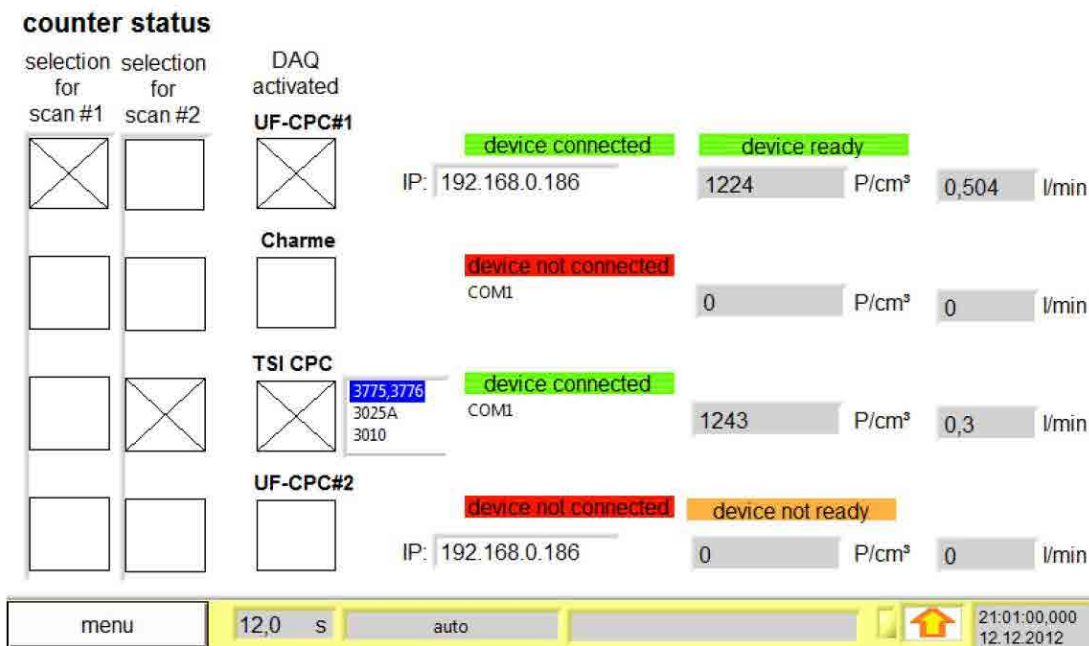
counter status

selection for scan #1

selection for scan #2

DAQ activated

UF-CPC#1

device connected

device ready

IP: 192.168.0.186

1224 P/cm³

0,504 l/min

Charme

device not connected

COM1

0 P/cm³

0 l/min

TSI CPC

3775,3776
3025A
3010

device connected

COM1

1243 P/cm³

0,3 l/min

UF-CPC#2

device not connected

device not ready

IP: 192.168.0.186

0 P/cm³

0 l/min

menu

12,0 s

auto

21:01:00,000
12.12.2012